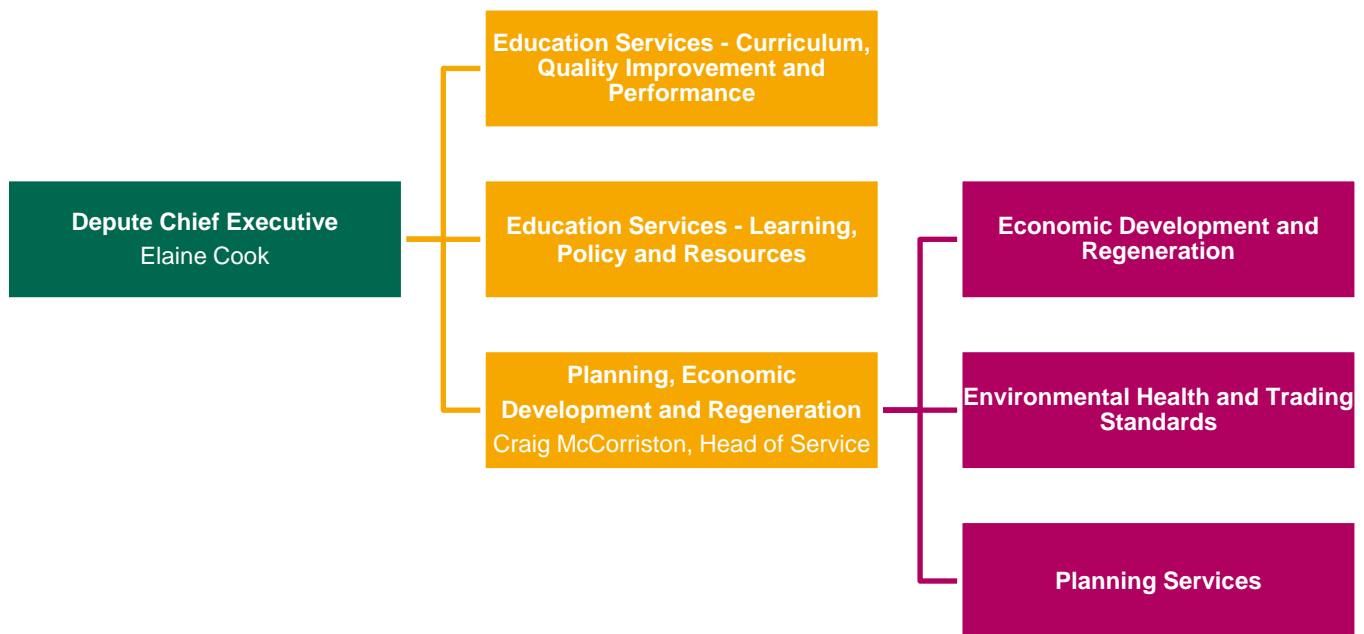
Depute Chief Executive
Elaine Cook

Education Services - Curriculum, Quality Improvement and Performance

Education Services - Learning, Policy and Resources

Planning, Economic Development and Regeneration
Craig McCorriston, Head of Service

Economic Development and Regeneration

Environmental Health and Trading Standards

Planning Services